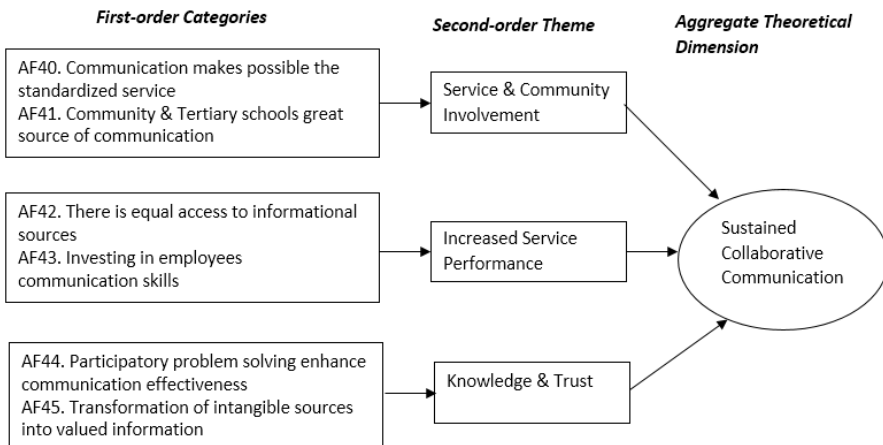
First-order Categories

Second-order Theme

Aggregate Theoretical Dimension

AF40. Communication makes possible the standardized service
AF41. Community & Tertiary schools great source of communication

Service & Community Involvement

AF42. There is equal access to informational sources
AF43. Investing in employees communication skills

Increased Service Performance

Sustained Collaborative Communication

AF44. Participatory problem solving enhance communication effectiveness
AF45. Transformation of intangible sources into valued information

Knowledge & Trust